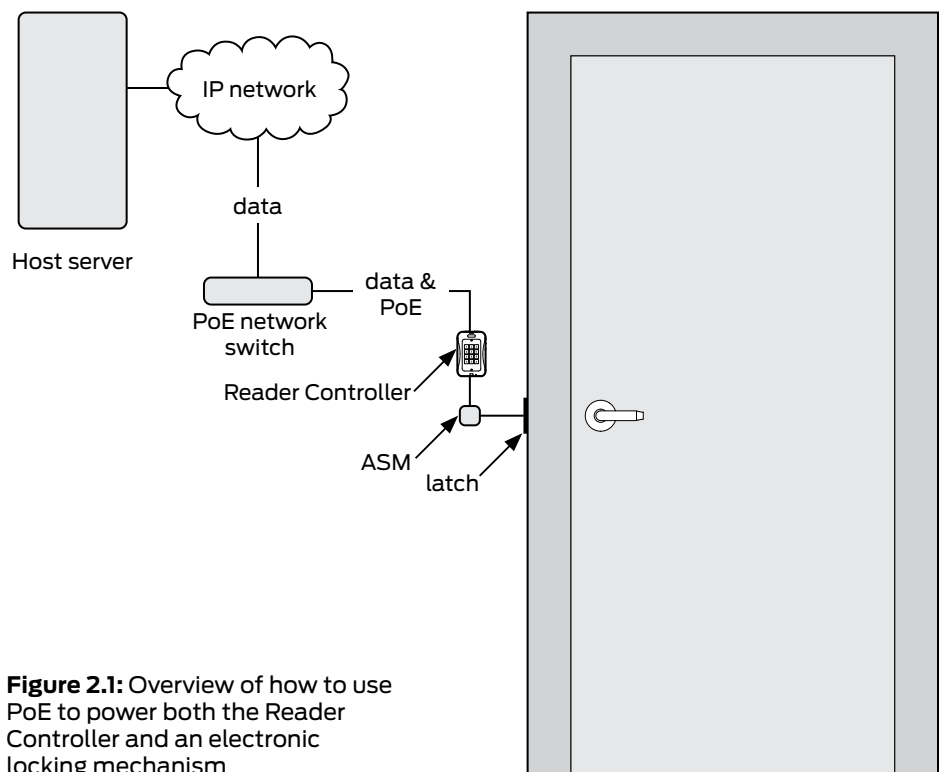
IP network

data

Host server

data & PoE

PoE network switch

Reader Controller

ASM

latch

**Figure 2.1:** Overview of how to use PoE to power both the Reader Controller and an electronic locking mechanism